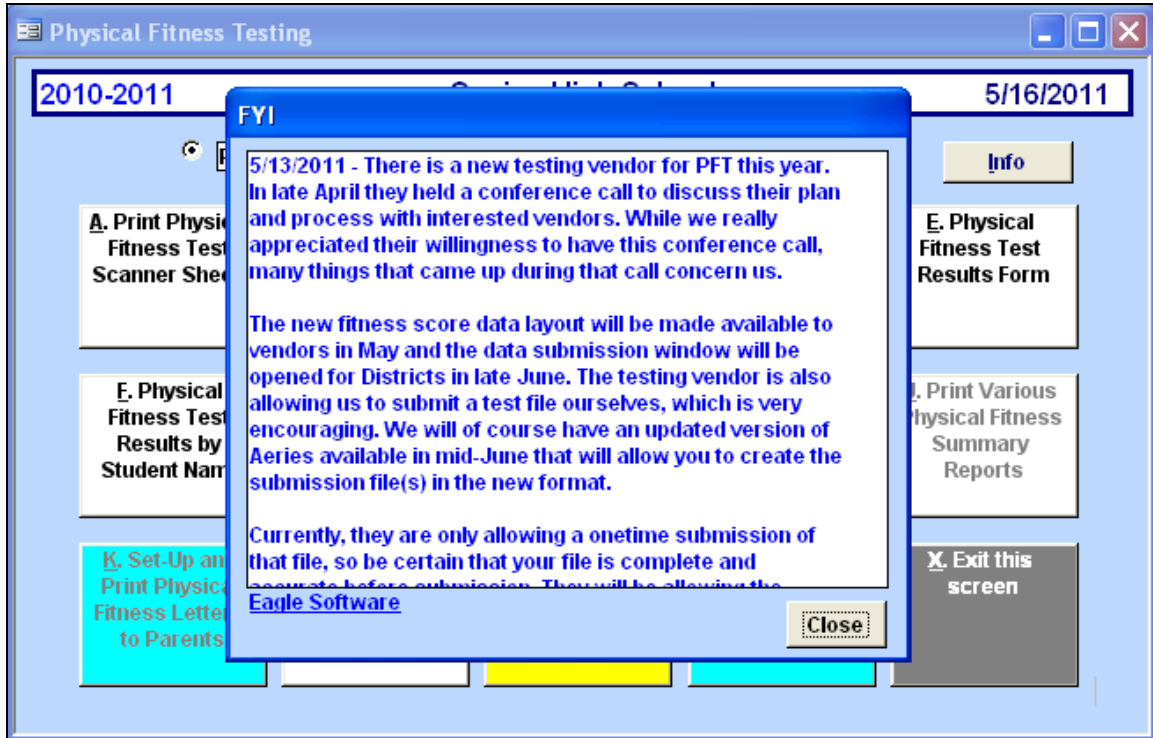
Physical Fitness Testing

2010-2011 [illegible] 5/16/2011

Info

A. Print Physi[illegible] Fitness Test Scanner She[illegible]

E. Physical Fitness Test Results Form

F. Physical Fitness Test Results by Student Nam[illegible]

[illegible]. Print Various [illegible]hysical Fitness Summary Reports

K. Set-Up an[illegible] Print Physica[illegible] Fitness Letter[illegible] to Parents

X. Exit this screen

FYI

5/13/2011 - There is a new testing vendor for PFT this year. In late April they held a conference call to discuss their plan and process with interested vendors. While we really appreciated their willingness to have this conference call, many things that came up during that call concern us.

The new fitness score data layout will be made available to vendors in May and the data submission window will be opened for Districts in late June. The testing vendor is also allowing us to submit a test file ourselves, which is very encouraging. We will of course have an updated version of Aeries available in mid-June that will allow you to create the submission file(s) in the new format.

Currently, they are only allowing a onetime submission of that file, so be certain that your file is complete and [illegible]

Eagle Software

Close